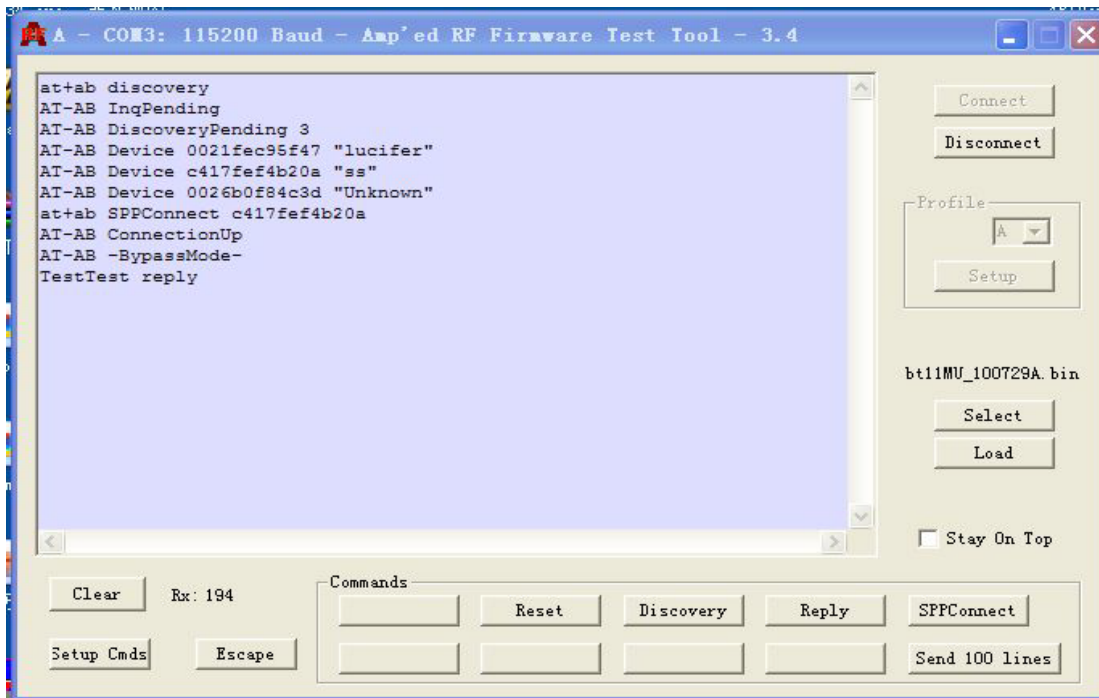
A - COM3: 115200 Baud - Amp'ed RF Firmware Test Tool - 3.4

at+ab discovery
AT-AB InqPending
AT-AB DiscoveryPending 3
AT-AB Device 0021fec95f47 "lucifer"
AT-AB Device c417fef4b20a "ss"
AT-AB Device 0026b0f84c3d "Unknown"
at+ab SPPConnect c417fef4b20a
AT-AB ConnectionUp
AT-AB -BypassMode-
TestTest reply

Connect
Disconnect
Profile
A
Setup
bt11MU_100729A.bin
Select
Load
Stay On Top

Clear
Rx: 194
Setup Cmds
Escape
Commands
Reset
Discovery
Reply
SPPConnect
Send 100 lines